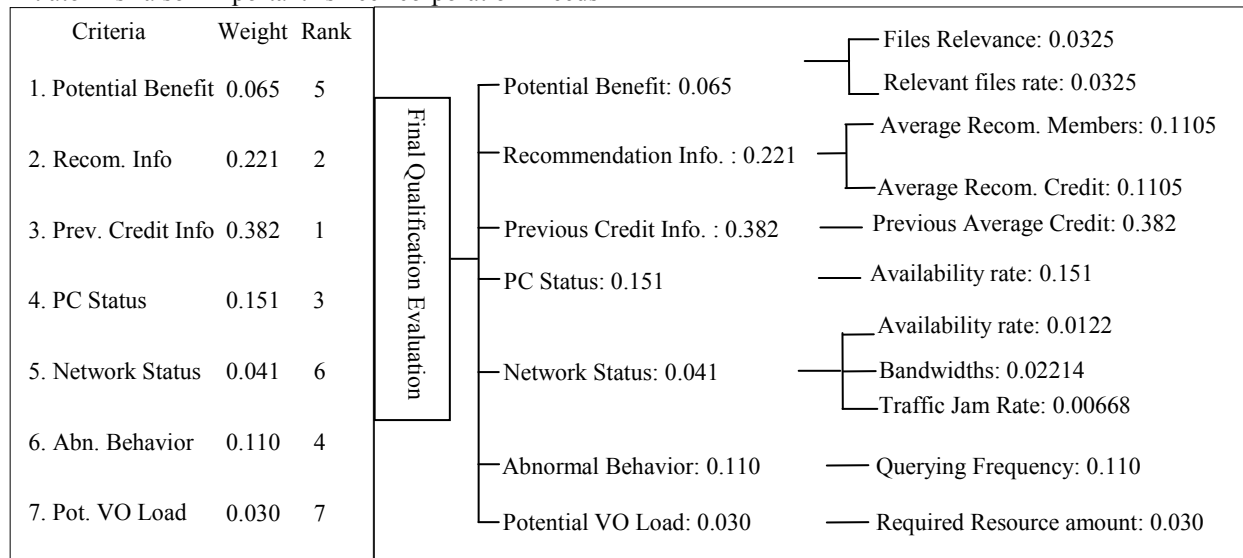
| Criteria | Weight | Rank |
|---|---|---|
| 1. Potential Benefit | 0.065 | 5 |
| 2. Recom. Info | 0.221 | 2 |
| 3. Prev. Credit Info | 0.382 | 1 |
| 4. PC Status | 0.151 | 3 |
| 5. Network Status | 0.041 | 6 |
| 6. Abn. Behavior | 0.110 | 4 |
| 7. Pot. VO Load | 0.030 | 7 |

Final Qualification Evaluation

Potential Benefit: 0.065
Files Relevance: 0.0325
Relevant files rate: 0.0325

Recommendation Info. : 0.221
Average Recom. Members: 0.1105
Average Recom. Credit: 0.1105

Previous Credit Info. : 0.382
Previous Average Credit: 0.382

PC Status: 0.151
Availability rate: 0.151

Network Status: 0.041
Availability rate: 0.0122
Bandwidths: 0.02214
Traffic Jam Rate: 0.00668

Abnormal Behavior: 0.110
Querying Frequency: 0.110

Potential VO Load: 0.030
Required Resource amount: 0.030